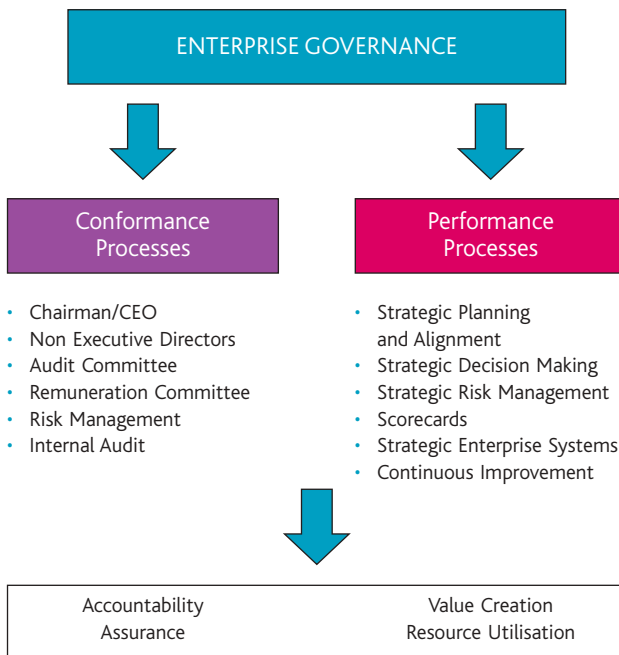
ENTERPRISE GOVERNANCE

Conformance Processes

- Chairman/CEO
- Non Executive Directors
- Audit Committee
- Remuneration Committee
- Risk Management
- Internal Audit

Performance Processes

- Strategic Planning and Alignment
- Strategic Decision Making
- Strategic Risk Management
- Scorecards
- Strategic Enterprise Systems
- Continuous Improvement

Accountability
Assurance

Value Creation
Resource Utilisation